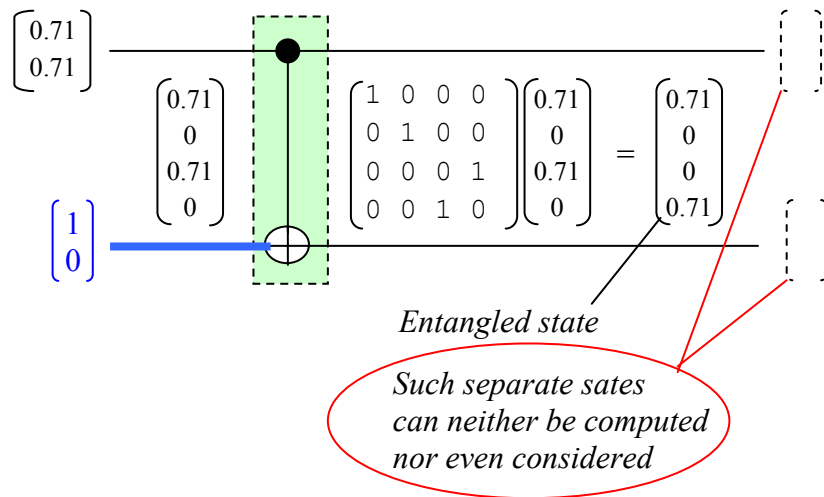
$\begin{bmatrix} 0.71 \\ 0.71 \end{bmatrix}$

$\begin{bmatrix} 0.71 \\ 0 \\ 0.71 \\ 0 \end{bmatrix}$ $\begin{bmatrix} 1 & 0 & 0 & 0 \\ 0 & 1 & 0 & 0 \\ 0 & 0 & 0 & 1 \\ 0 & 0 & 1 & 0 \end{bmatrix} \begin{bmatrix} 0.71 \\ 0 \\ 0.71 \\ 0 \end{bmatrix} = \begin{bmatrix} 0.71 \\ 0 \\ 0 \\ 0.71 \end{bmatrix}$

$\begin{bmatrix} 1 \\ 0 \end{bmatrix}$

Entangled state

Such separate sates can neither be computed nor even considered